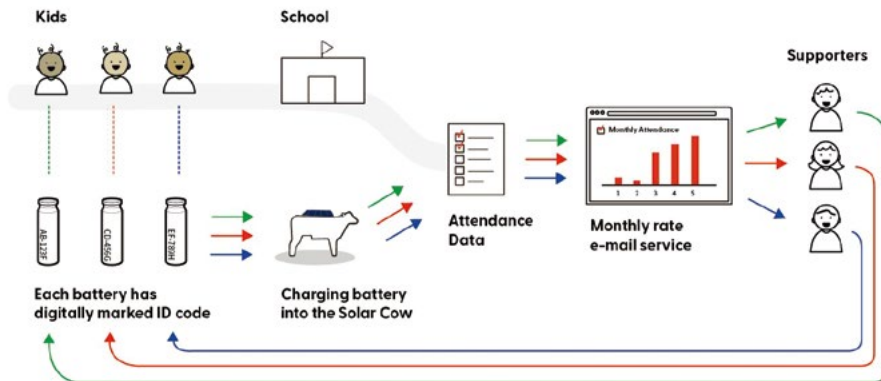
Kids

School

Supporters

AB-123F

CD-456G

EF-789H

Attendance Data

Monthly Attendance

1 2 3 4 5

Monthly rate e-mail service

Each battery has digitally marked ID code

Charging battery into the Solar Cow